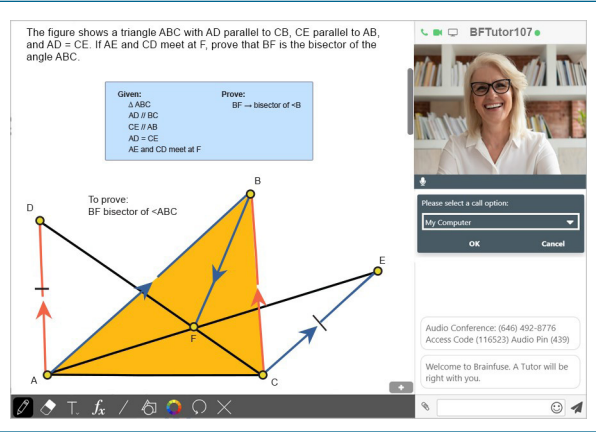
The figure shows a triangle ABC with AD parallel to CB, CE parallel to AB, and AD = CE. If AE and CD meet at F, prove that BF is the bisector of the angle ABC.

Given:
Δ ABC
AD // BC
CE // AB
AD = CE
AE and CD meet at F

Prove:
BF → bisector of <B

To prove:
BF bisector of <ABC

D
B
E
F
A
C

BFTutor107

Please select a call option:
My Computer
OK
Cancel

Audio Conference: (646) 492-8776
Access Code (116523) Audio Pin (439)

Welcome to Brainfuse. A Tutor will be right with you.